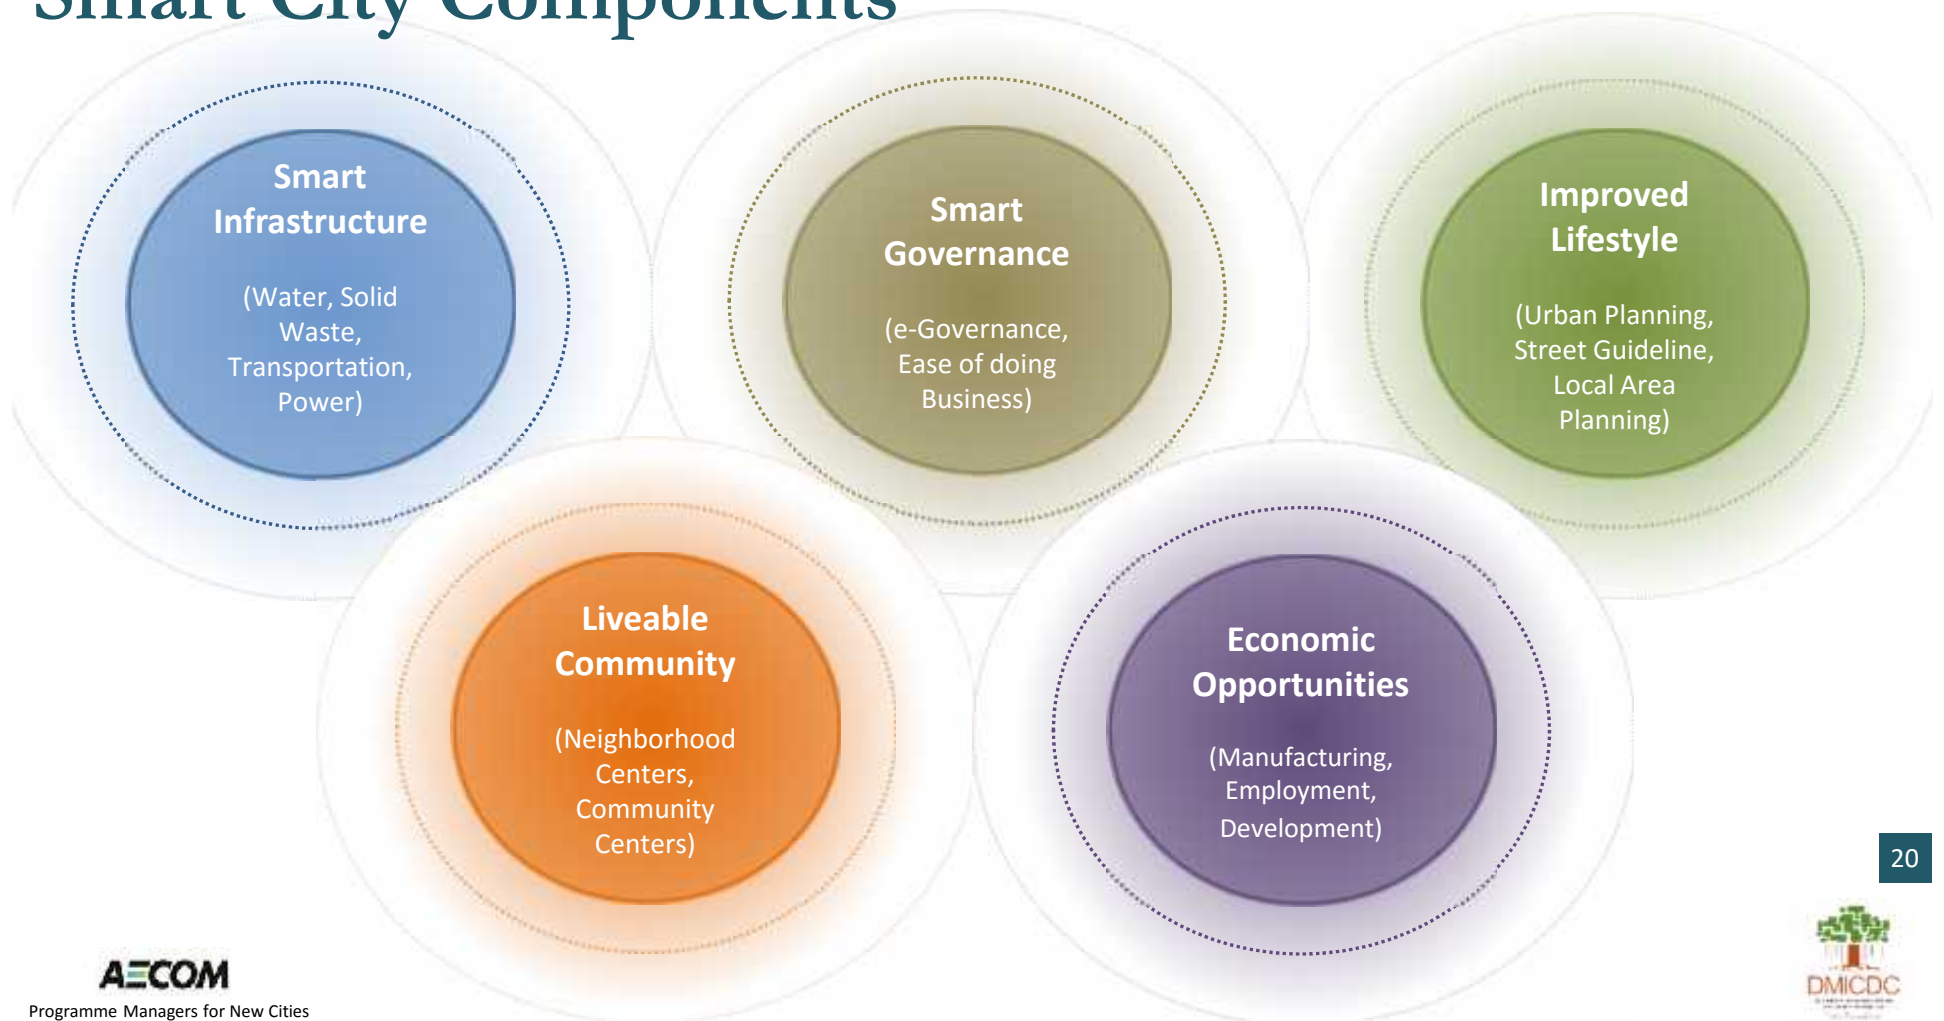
Smart City Components

Smart Infrastructure

(Water, Solid Waste, Transportation, Power)

Smart Governance

(e-Governance, Ease of doing Business)

Improved Lifestyle

(Urban Planning, Street Guideline, Local Area Planning)

Liveable Community

(Neighborhood Centers, Community Centers)

Economic Opportunities

(Manufacturing, Employment, Development)

20

AECOM
Programme Managers for New Cities

DMICDC